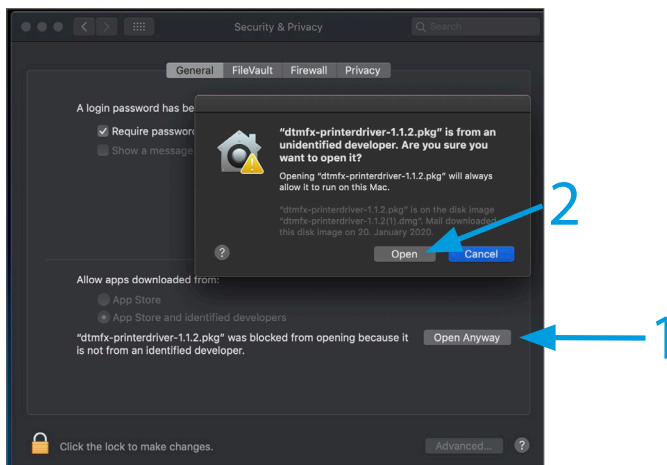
Security & Privacy

Search

General FileVault Firewall Privacy

A login password has be

Require passwor

Show a message

"dtmfx-printerdriver-1.1.2.pkg" is from an unidentified developer. Are you sure you want to open it?

Opening "dtmfx-printerdriver-1.1.2.pkg" will always allow it to run on this Mac.

"dtmfx-printerdriver-1.1.2.pkg" is on the disk image "dtmfx-printerdriver-1.1.2(1).dmg". Mail downloaded this disk image on 20. January 2020.

?

Open

Cancel

2

Allow apps downloaded from:

App Store

App Store and identified developers

"dtmfx-printerdriver-1.1.2.pkg" was blocked from opening because it is not from an identified developer.

Open Anyway

1

Click the lock to make changes.

Advanced...

?